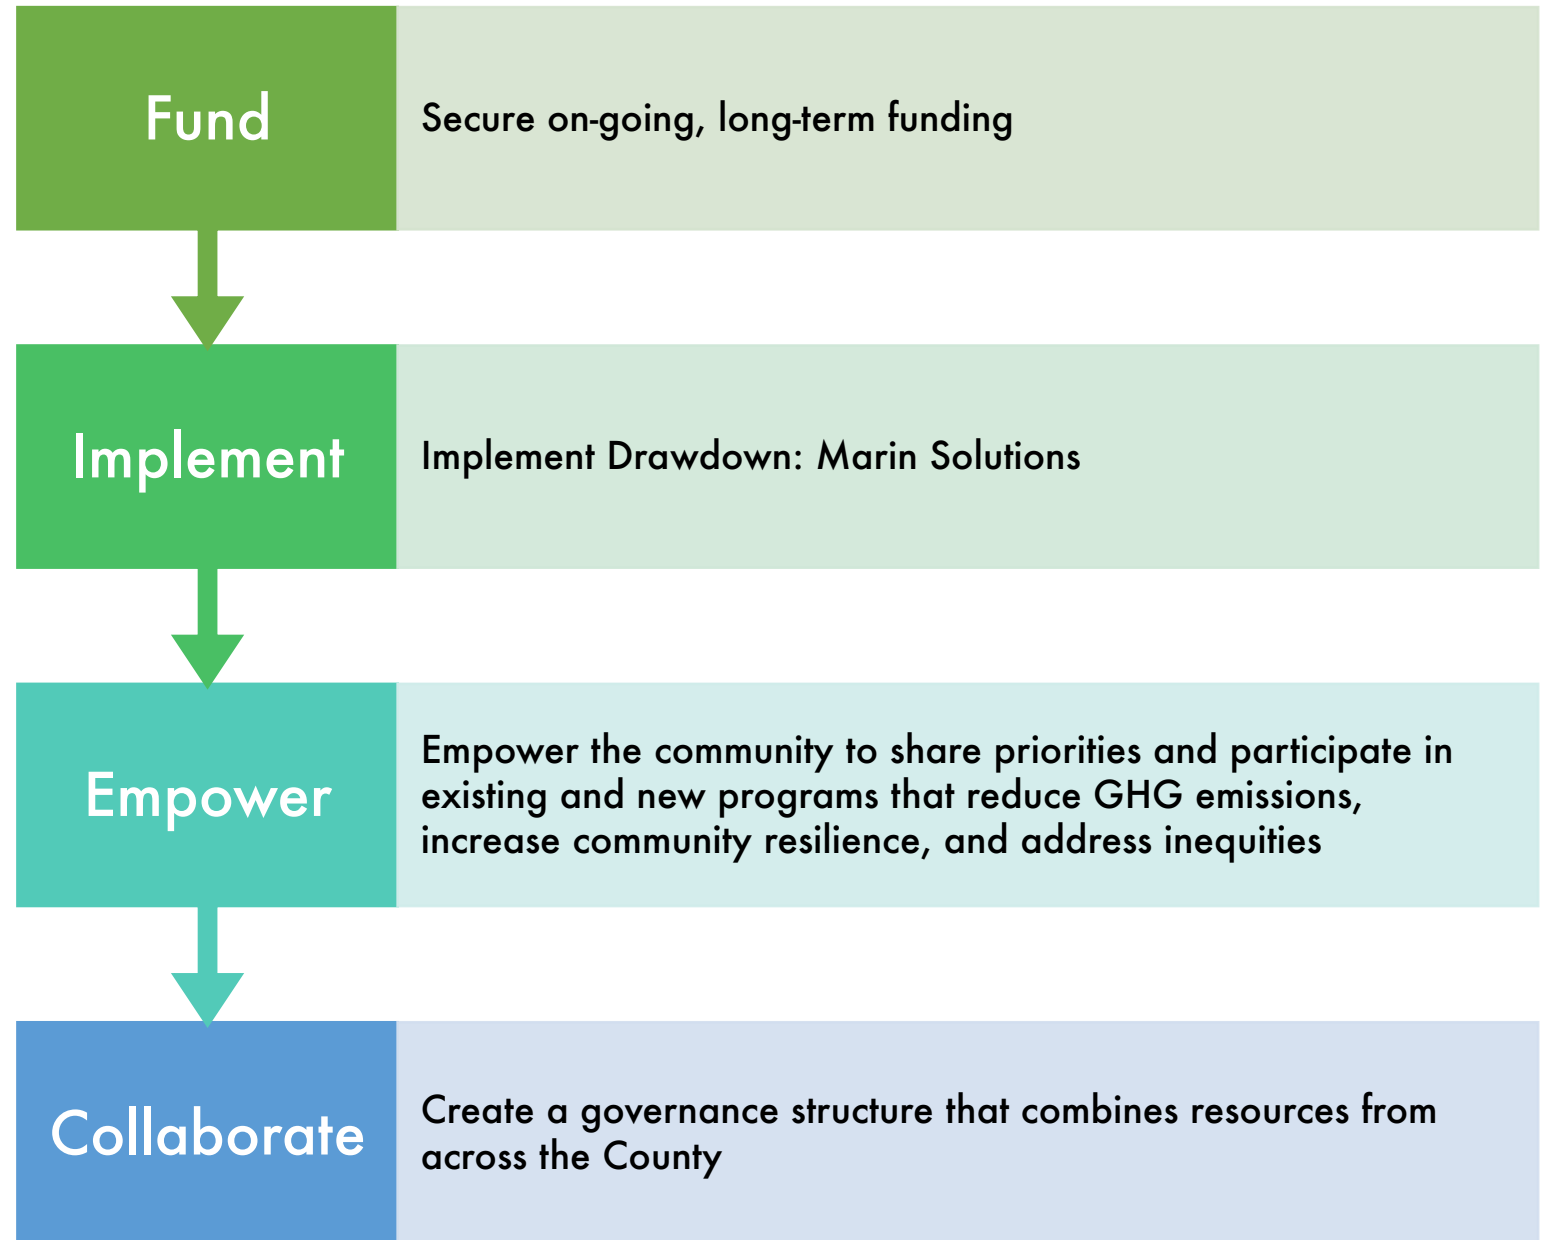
Fund

Secure on-going, long-term funding

Implement

Implement Drawdown: Marin Solutions

Empower

Empower the community to share priorities and participate in existing and new programs that reduce GHG emissions, increase community resilience, and address inequities

Collaborate

Create a governance structure that combines resources from across the County